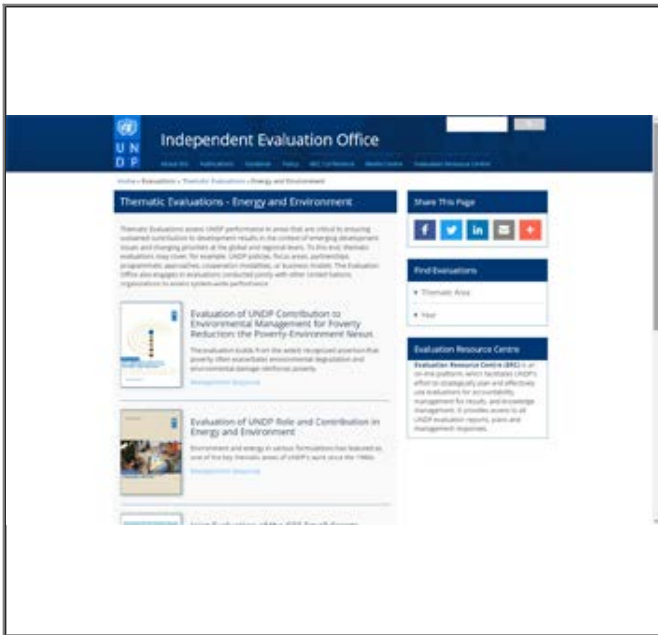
U N D P Independent Evaluation Office

About IEO Publications Guidance Policy NEC Conference Media Centre Evaluation Resource Centre

Home » Evaluations » Thematic Evaluations » Energy and Environment

Thematic Evaluations - Energy and Environment

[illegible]

Evaluation of UNDP Contribution to Environmental Management for Poverty Reduction: the Poverty-Environment Nexus

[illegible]

Management Response

Evaluation of UNDP Role and Contribution in Energy and Environment

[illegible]

Management Response

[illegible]

Share This Page

Find Evaluations

Thematic Area

Year

Evaluation Resource Centre

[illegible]